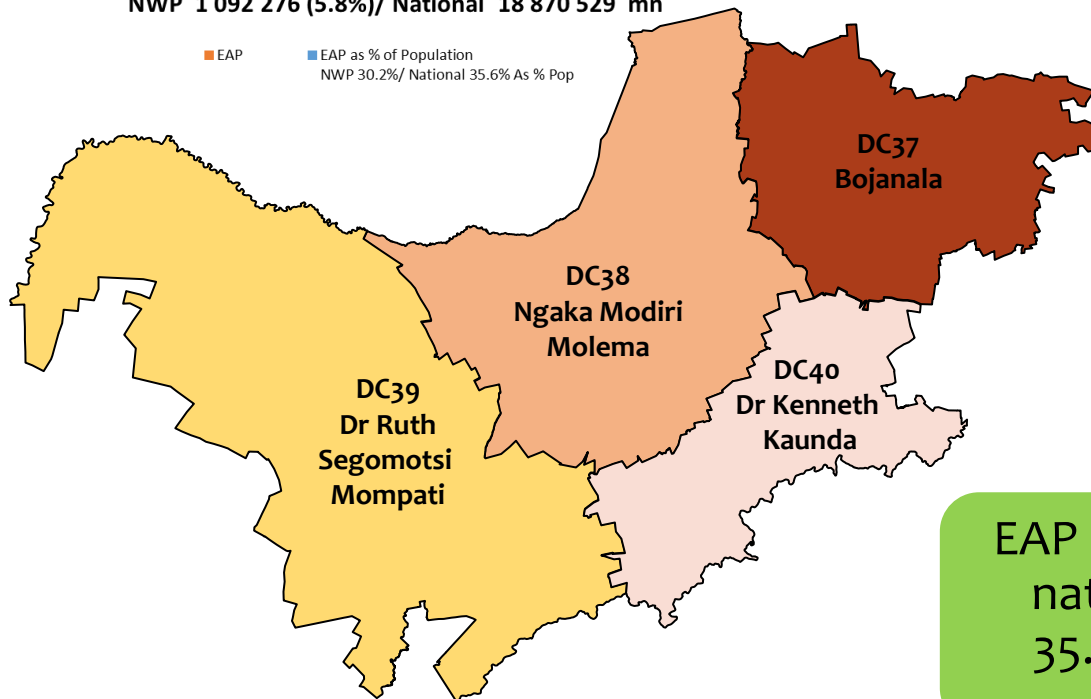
NWP 1 092 276 (5.8%)/ National 18 870 529 mn

EAP
EAP as % of Population
NWP 30.2%/ National 35.6% As % Pop

DC37
Bojanala

DC38
Ngaka Modiri
Molema

DC39
Dr Ruth
Segomotsi
Mompati

DC40
Dr Kenneth
Kaunda

EAP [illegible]
nat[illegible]
35.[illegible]